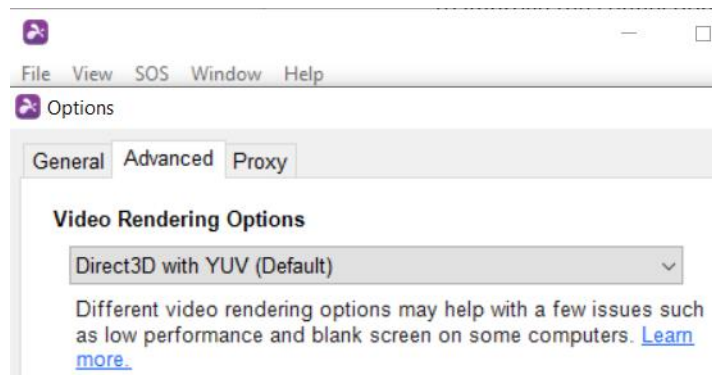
File View SOS Window Help

Options

General Advanced Proxy

Video Rendering Options

Direct3D with YUV (Default)

Different video rendering options may help with a few issues such as low performance and blank screen on some computers. Learn more.